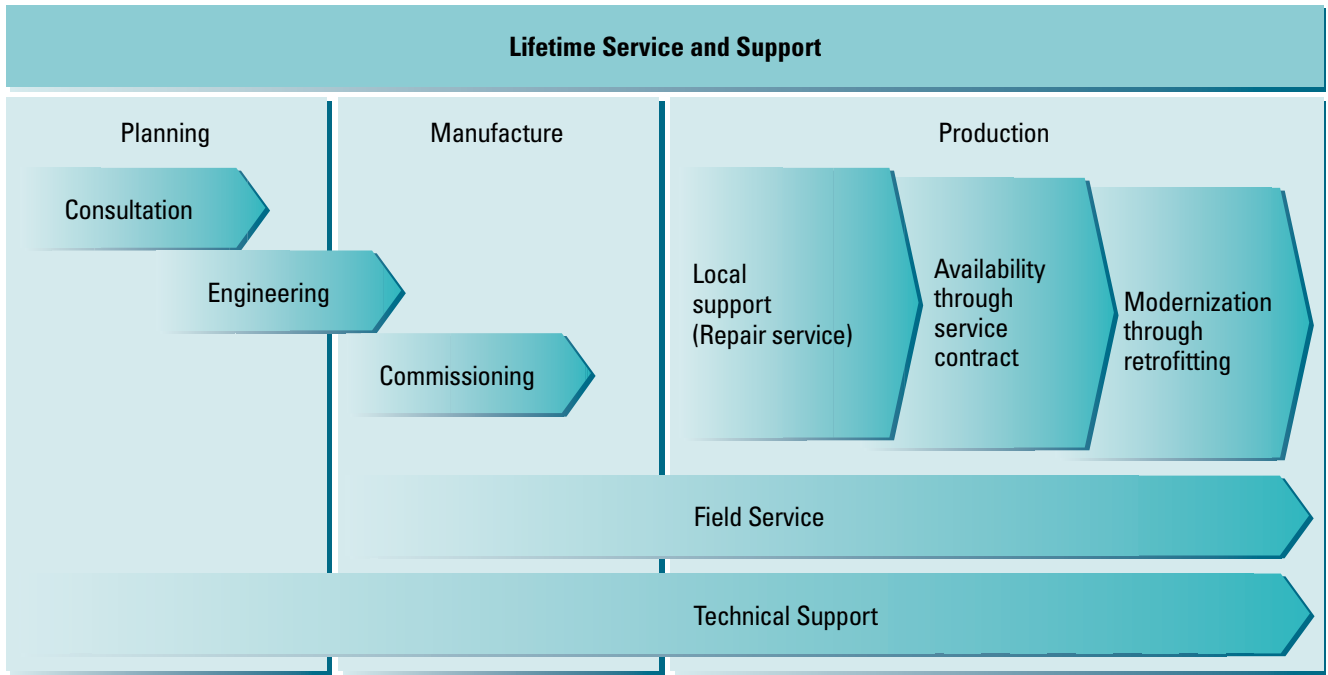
Lifetime Service and Support

Planning

Manufacture

Production

Consultation

Engineering

Commissioning

Local support (Repair service)

Availability through service contract

Modernization through retrofitting

Field Service

Technical Support